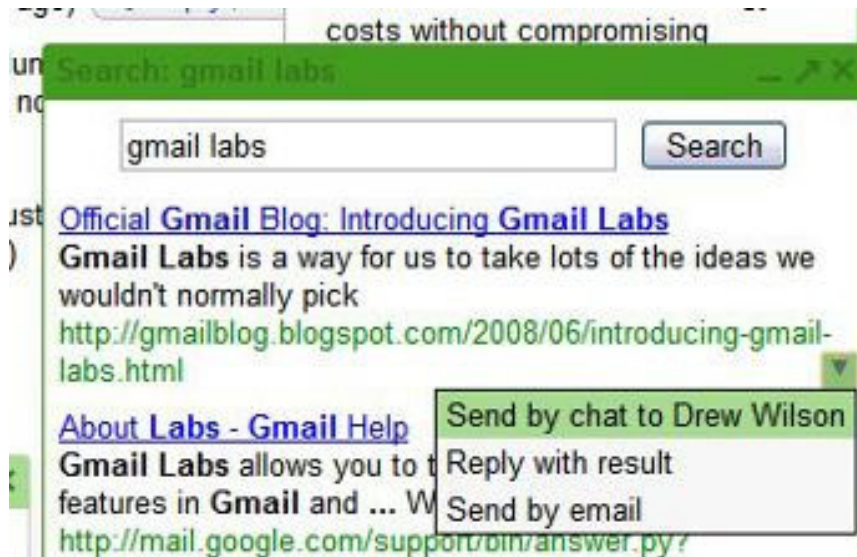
costs without compromising

un
nc

ust
)

Search: gmail labs

gmail labs

Search

Official Gmail Blog: Introducing Gmail Labs
Gmail Labs is a way for us to take lots of the ideas we wouldn't normally pick
http://gmailblog.blogspot.com/2008/06/introducing-gmail-labs.html

About Labs - Gmail Help
Gmail Labs allows you to t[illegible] features in Gmail and ... W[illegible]
http://mail.google.com/support/bin/answer.py?

Send by chat to Drew Wilson
Reply with result
Send by email